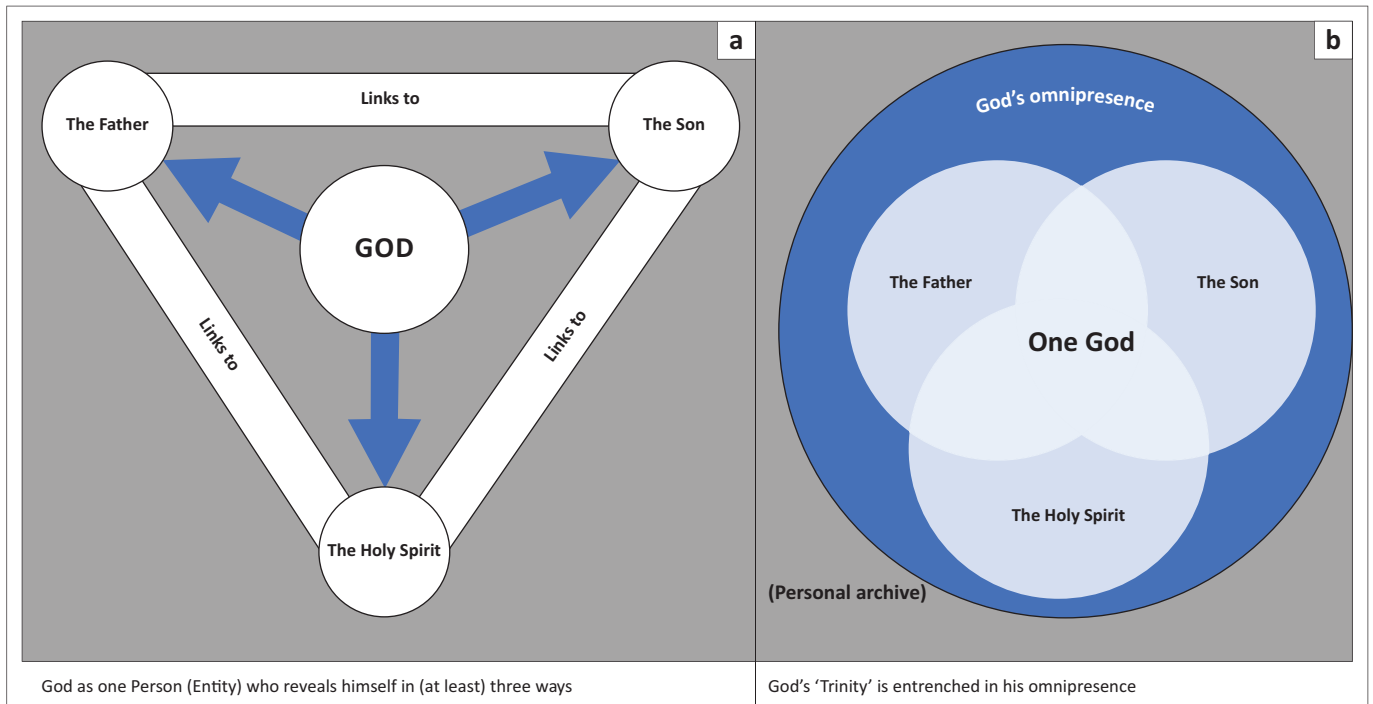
a

The Father

Links to

The Son

GOD

Links to

Links to

The Holy Spirit

God as one Person (Entity) who reveals himself in (at least) three ways

b

God's omnipresence

The Father

The Son

One God

The Holy Spirit

(Personal archive)

God's 'Trinity' is entrenched in his omnipresence